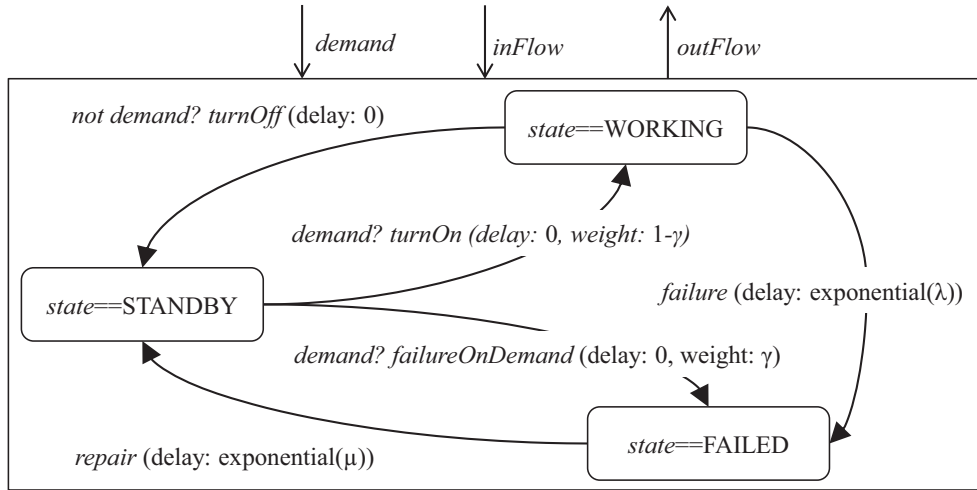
demand

inFlow

outFlow

not demand? turnOff (delay: 0)

state==WORKING

demand? turnOn (delay: 0, weight: 1-$\gamma$)

state==STANDBY

failure (delay: exponential($\lambda$))

demand? failureOnDemand (delay: 0, weight: $\gamma$)

state==FAILED

repair (delay: exponential($\mu$))